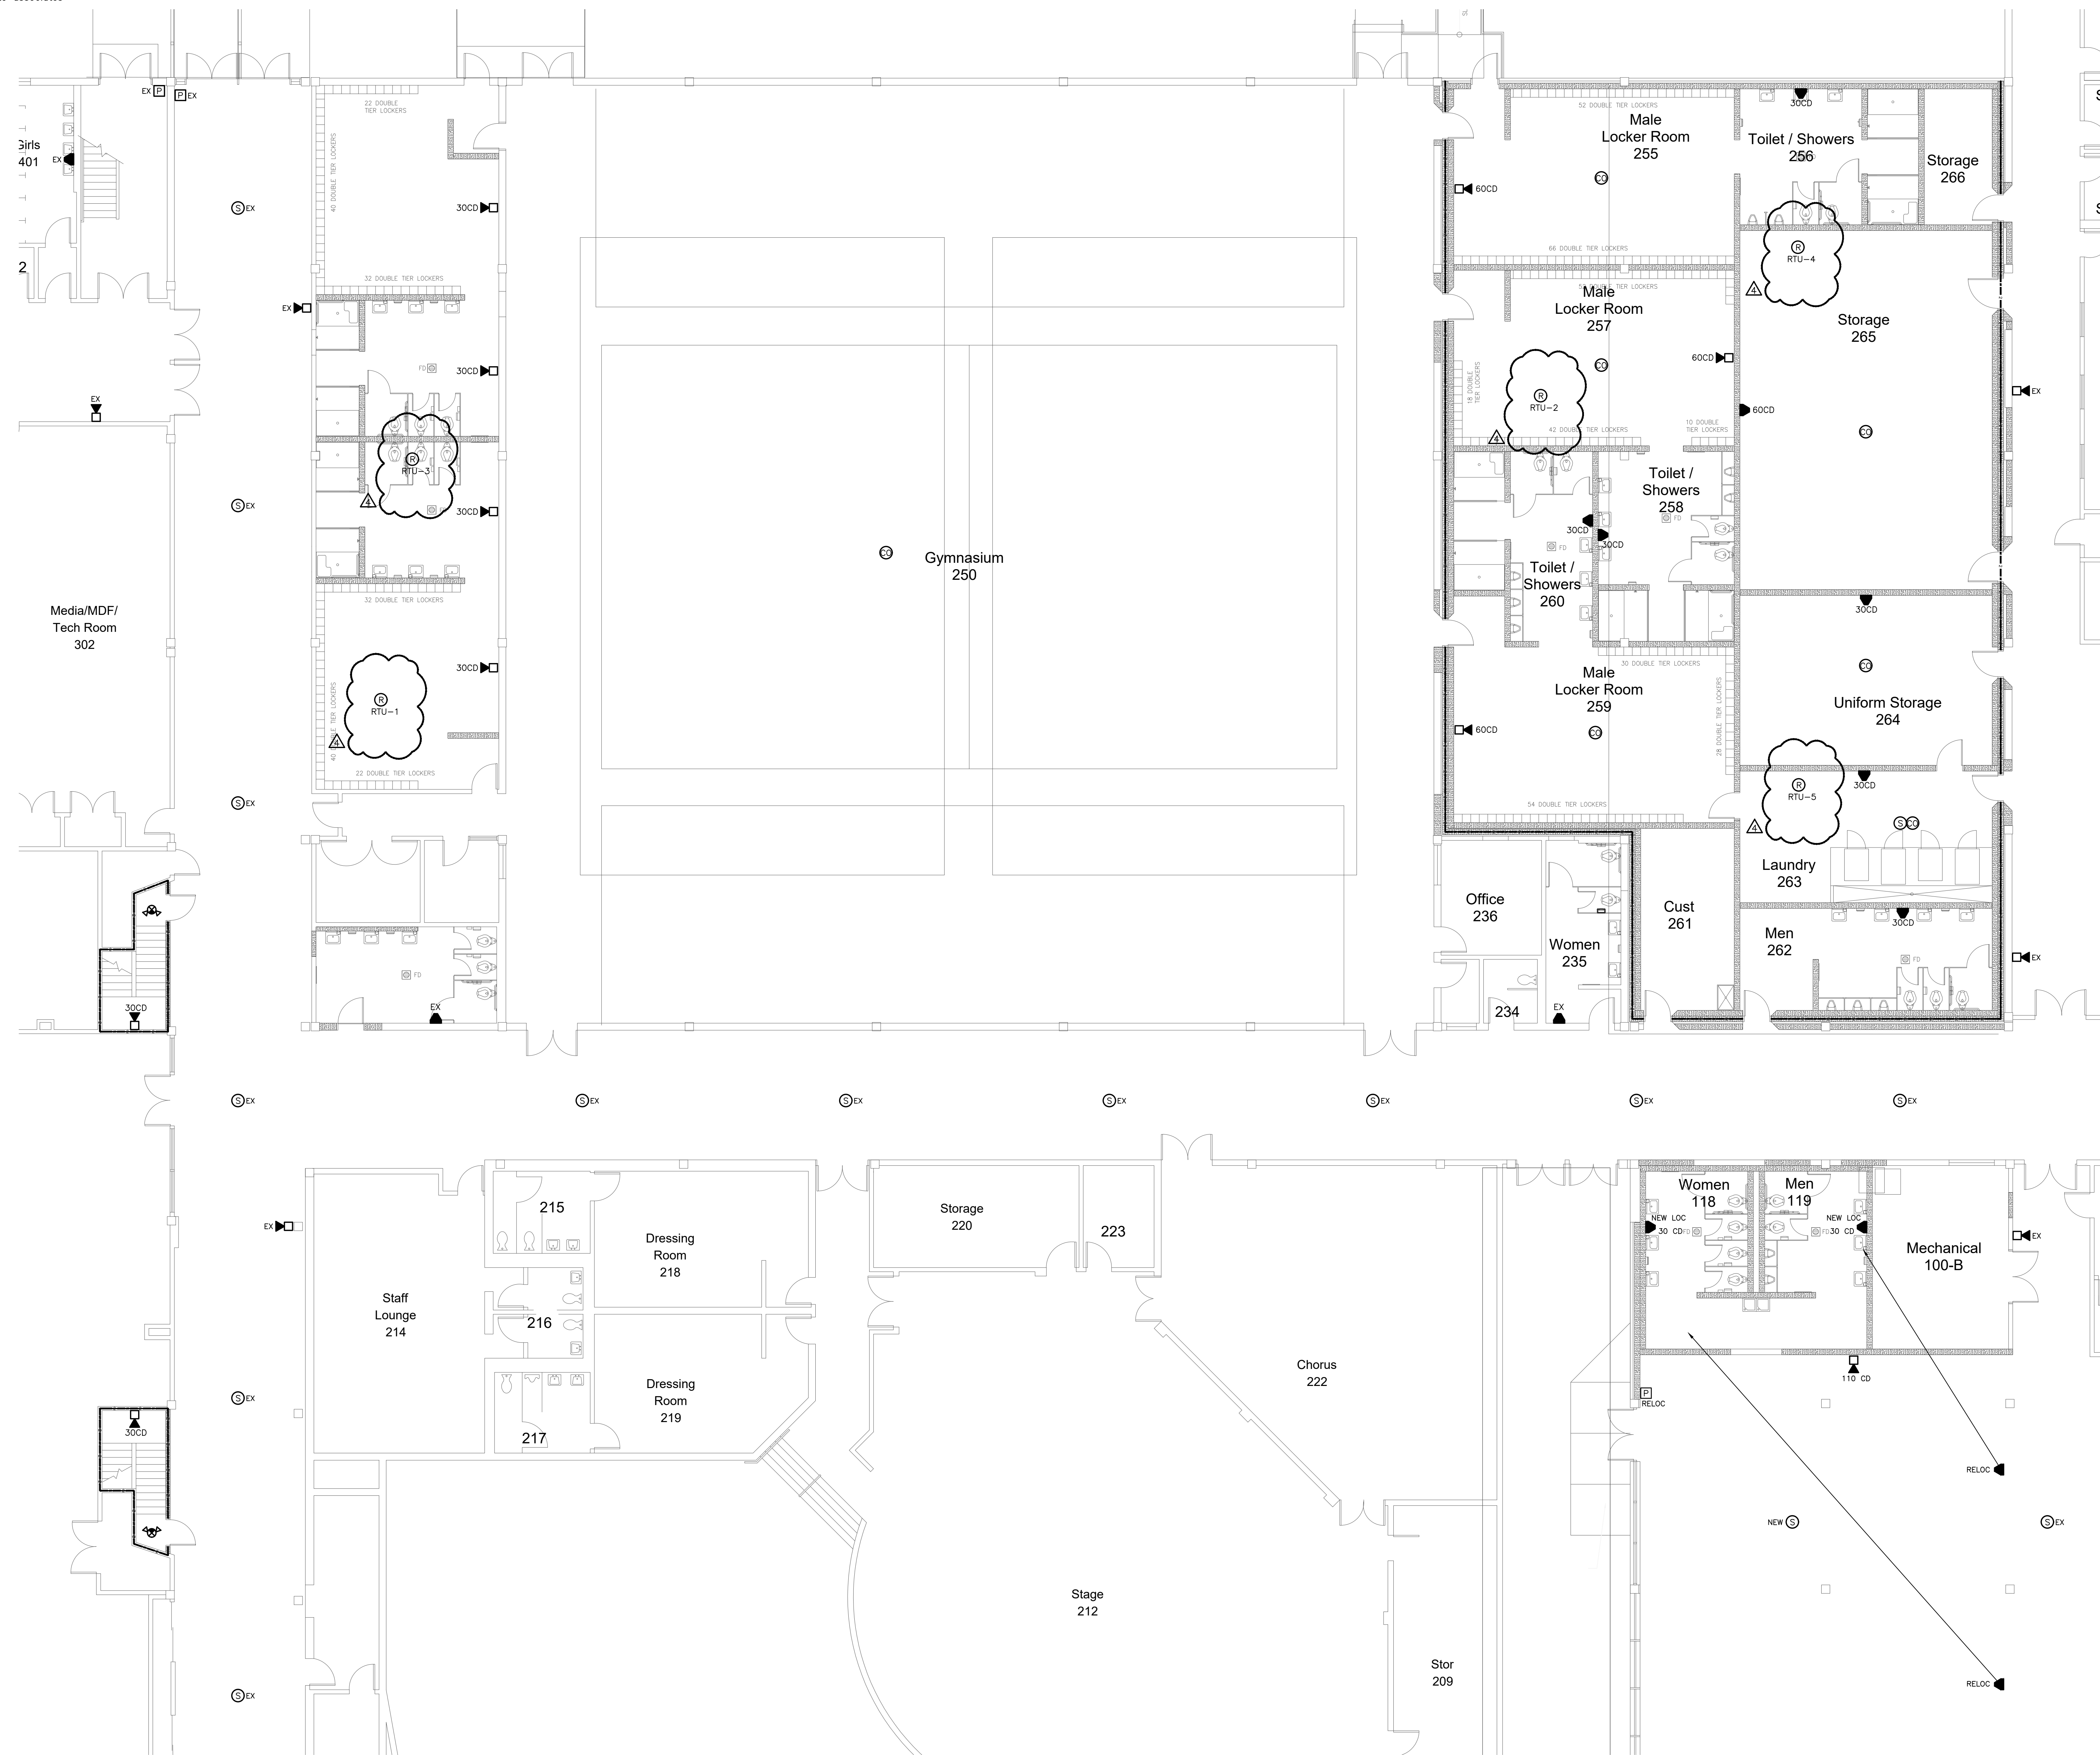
Girls
401

EX
P
P EX
2

S EX
22 DOUBLE TIER LOCKERS
40 DOUBLE TIER LOCKERS
30CD
32 DOUBLE TIER LOCKERS
EX
FD
30CD
EX
R
RTU-3
4
30CD
S EX
32 DOUBLE TIER LOCKERS
30CD
Media/MDF/
Tech Room
302

R
RTU-1
4
40 DOUBLE TIER LOCKERS
22 DOUBLE TIER LOCKERS
S EX
FD
EX
30CD

Gymnasium
250

52 DOUBLE TIER LOCKERS
Male
Locker Room
255
30CD
Toilet / Showers
256
Storage
266
60CD
R
RTU-4
4
66 DOUBLE TIER LOCKERS
Male
Locker Room
257
Storage
265
60CD
18 DOUBLE TIER LOCKERS
R
RTU-2
4
42 DOUBLE TIER LOCKERS
10 DOUBLE TIER LOCKERS
60CD
EX
Toilet /
Showers
258
30CD
30CD
FD
FD
Toilet /
Showers
260
30CD
30 DOUBLE TIER LOCKERS
Male
Locker Room
259
60CD
28 DOUBLE TIER LOCKERS
Uniform Storage
264
R
RTU-5
4
30CD
54 DOUBLE TIER LOCKERS
S
Laundry
263
Office
236
Women
235
Cust
261
30CD
Men
262
FD
EX
234
EX

S EX
S EX
S EX
S EX
S EX
S EX
S EX

EX
215
Dressing
Room
218
Storage
220
223
Women
118
Men
119
NEW LOC
30 CD FD
NEW LOC
FD 30 CD
Mechanical
100-B
EX
Staff
Lounge
214
216
Chorus
222
110 CD
S EX
30CD
P
RELOC
Dressing
Room
219
217
RELOC
NEW S
S EX
Stage
212
Stor
209
RELOC
S EX